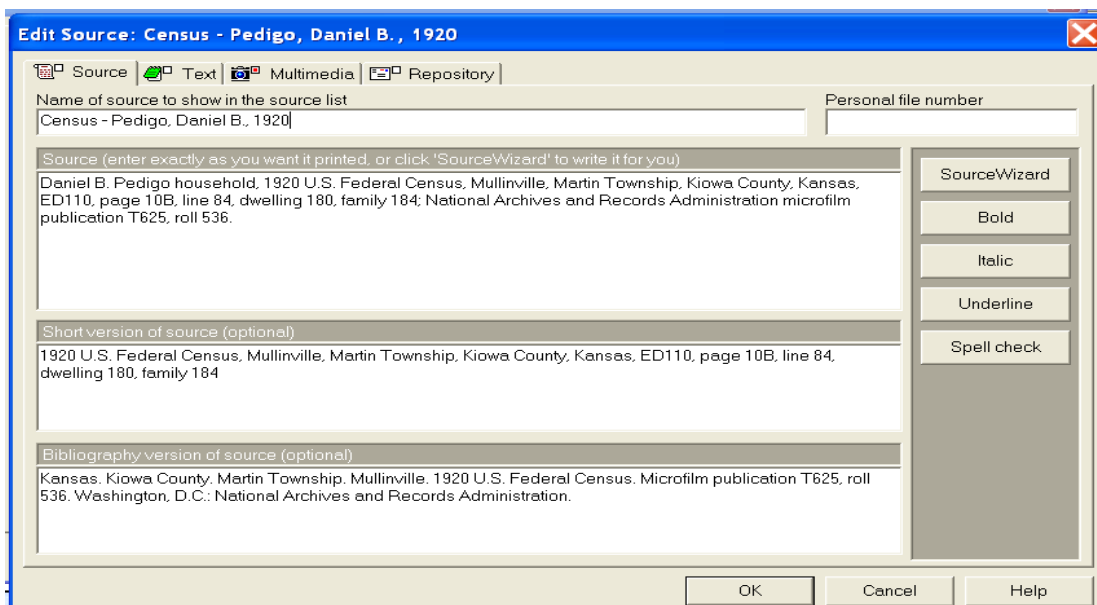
Edit Source: Census - Pedigo, Daniel B., 1920

Source | Text | Multimedia | Repository

Name of source to show in the source list
Census - Pedigo, Daniel B., 1920

Personal file number

Source (enter exactly as you want it printed, or click 'SourceWizard' to write it for you)
Daniel B. Pedigo household, 1920 U.S. Federal Census, Mullinville, Martin Township, Kiowa County, Kansas, ED110, page 10B, line 84, dwelling 180, family 184; National Archives and Records Administration microfilm publication T625, roll 536.

Short version of source (optional)
1920 U.S. Federal Census, Mullinville, Martin Township, Kiowa County, Kansas, ED110, page 10B, line 84, dwelling 180, family 184

Bibliography version of source (optional)
Kansas. Kiowa County. Martin Township. Mullinville. 1920 U.S. Federal Census. Microfilm publication T625, roll 536. Washington, D.C.: National Archives and Records Administration.

SourceWizard
Bold
Italic
Underline
Spell check

OK
Cancel
Help